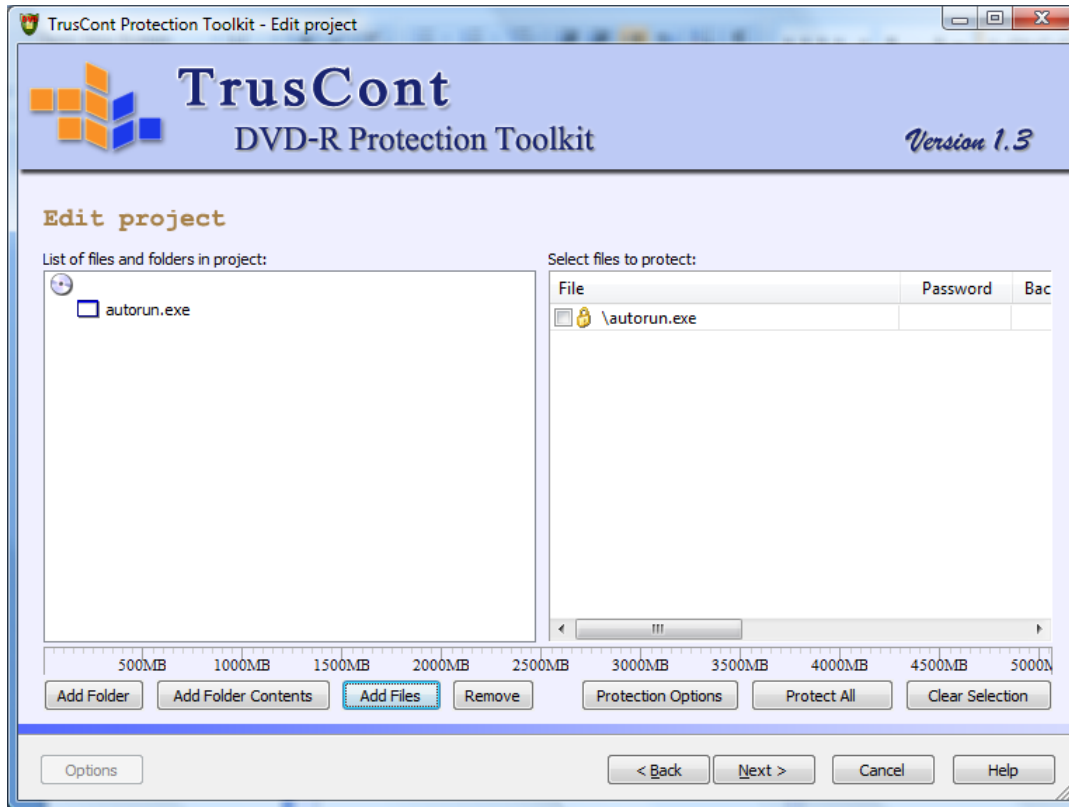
TrusCont Protection Toolkit - Edit project

TrusCont
DVD-R Protection Toolkit
Version 1.3

Edit project

List of files and folders in project:
autorun.exe

Select files to protect:
| File | Password | Bac |
|---|---|---|
| \autorun.exe | | |

500MB 1000MB 1500MB 2000MB 2500MB 3000MB 3500MB 4000MB 4500MB 5000M

Add Folder
Add Folder Contents
Add Files
Remove
Protection Options
Protect All
Clear Selection

Options
< Back
Next >
Cancel
Help